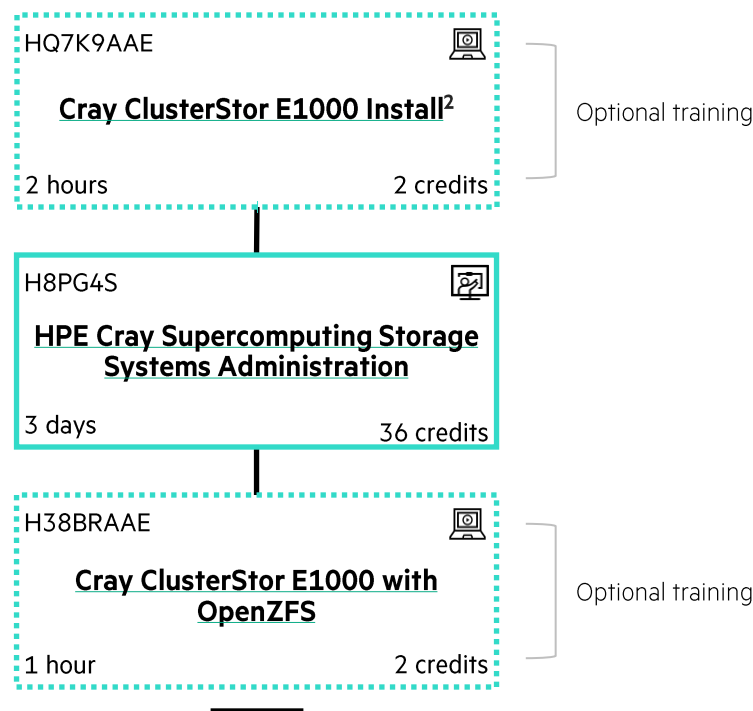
HQ7K9AAE

Cray ClusterStor E1000 Install$^2$

2 hours

2 credits

Optional training

H8PG4S

HPE Cray Supercomputing Storage Systems Administration

3 days

36 credits

H38BRAAE

Cray ClusterStor E1000 with OpenZFS

1 hour

2 credits

Optional training